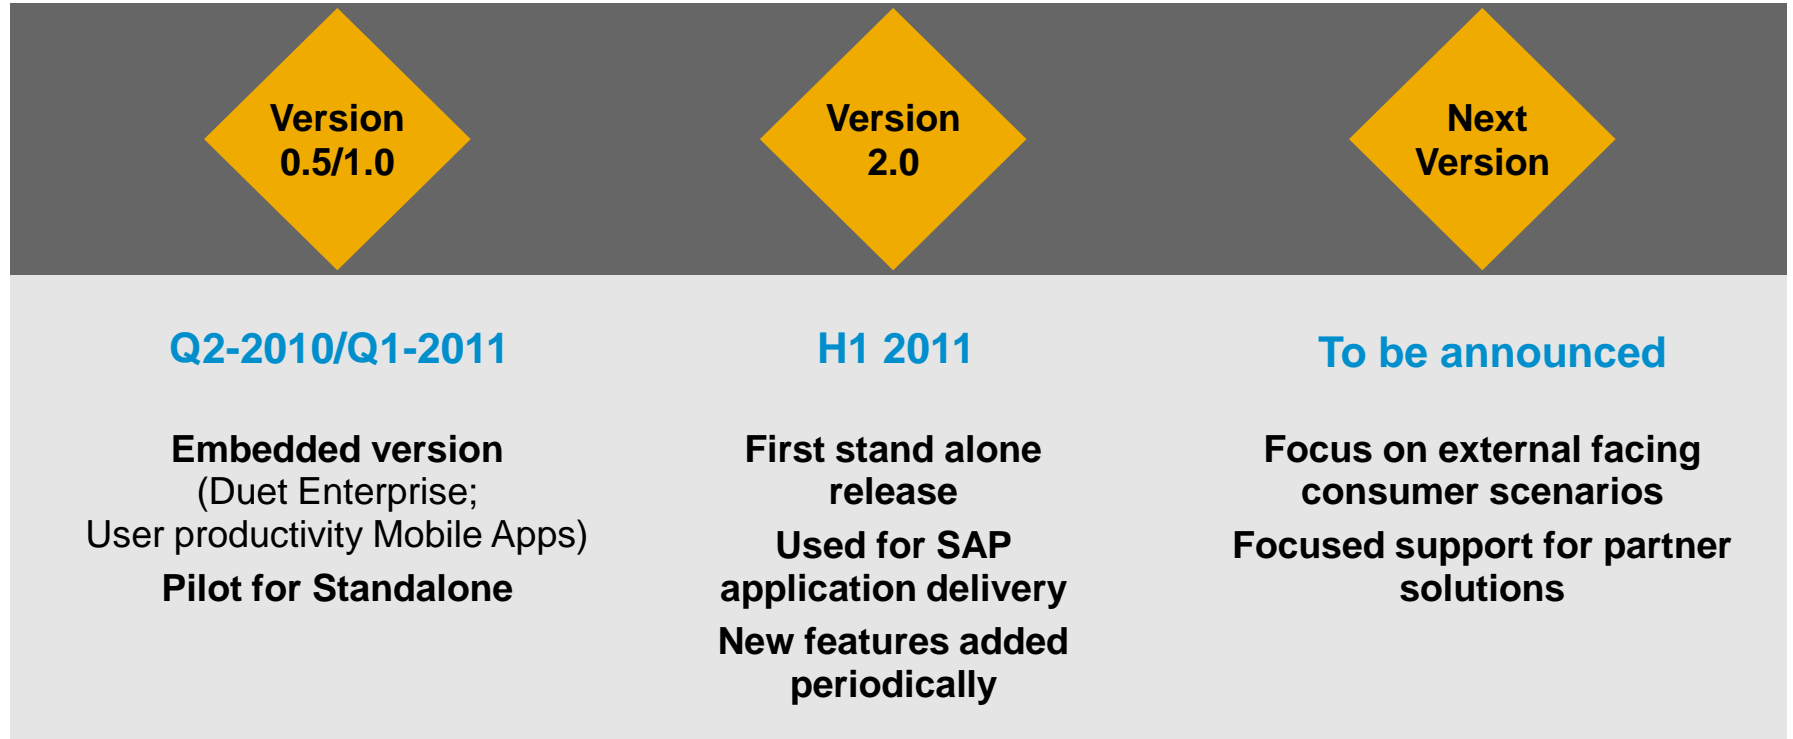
Version 0.5/1.0

Version 2.0

Next Version

Q2-2010/Q1-2011

Embedded version
(Duet Enterprise;
User productivity Mobile Apps)

Pilot for Standalone

H1 2011

First stand alone release

Used for SAP application delivery

New features added periodically

To be announced

Focus on external facing consumer scenarios

Focused support for partner solutions